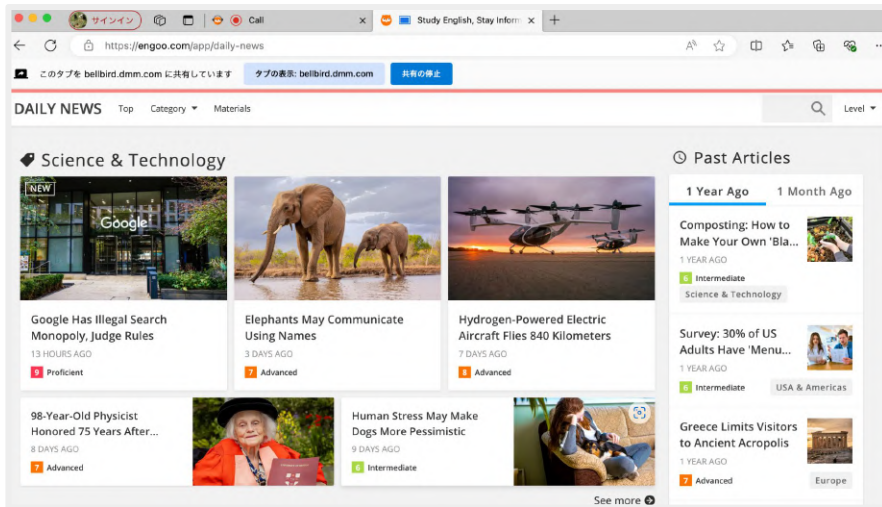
サインイン

Call

Study English, Stay Inform

https://engoo.com/app/daily-news

このタブを bellbird.dmm.com に共有しています

タブの表示: bellbird.dmm.com

共有の停止

DAILY NEWS Top Category Materials

Level

Science & Technology

NEW

Google

Google Has Illegal Search Monopoly, Judge Rules

13 HOURS AGO

9 Proficient

Elephants May Communicate Using Names

3 DAYS AGO

7 Advanced

Hydrogen-Powered Electric Aircraft Flies 840 Kilometers

7 DAYS AGO

8 Advanced

98-Year-Old Physicist Honored 75 Years After...

8 DAYS AGO

7 Advanced

Human Stress May Make Dogs More Pessimistic

9 DAYS AGO

6 Intermediate

See more

Past Articles

1 Year Ago

1 Month Ago

Composting: How to Make Your Own 'Bla...

1 YEAR AGO

6 Intermediate

Science & Technology

Survey: 30% of US Adults Have 'Menu...

1 YEAR AGO

6 Intermediate

USA & Americas

Greece Limits Visitors to Ancient Acropolis

1 YEAR AGO

7 Advanced

Europe